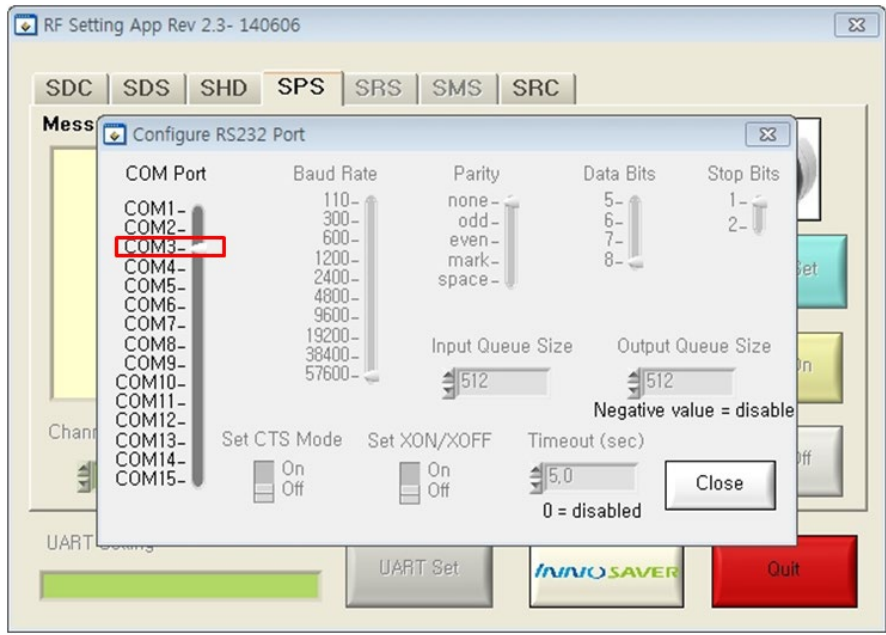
RF Setting App Rev 2.3- 140606

SDC SDS SHD SPS SRS SMS SRC

Mess

Configure RS232 Port

COM Port
COM1
COM2
COM3
COM4
COM5
COM6
COM7
COM8
COM9
COM10
COM11
COM12
COM13
COM14
COM15

Baud Rate
110
300
600
1200
2400
4800
9600
19200
38400
57600

Parity
none
odd
even
mark
space

Data Bits
5
6
7
8

Stop Bits
1
2

Input Queue Size
512

Output Queue Size
512

Negative value = disable

Set CTS Mode
On
Off

Set XON/XOFF
On
Off

Timeout (sec)
5,0
0 = disabled

Close

Chan

Set

On

Off

UART Setting

UART Set

INNOSAVER

Quit